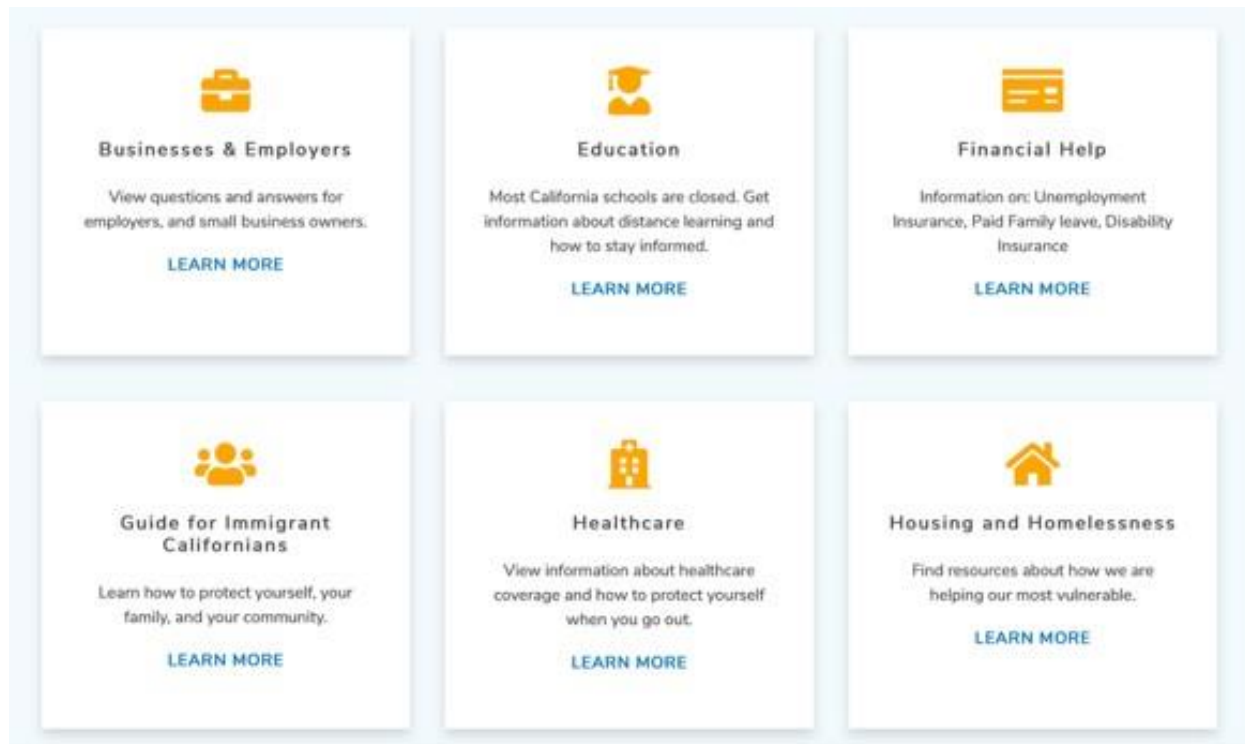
Businesses & Employers

View questions and answers for employers, and small business owners.

LEARN MORE

Education

Most California schools are closed. Get information about distance learning and how to stay informed.

LEARN MORE

Financial Help

Information on: Unemployment Insurance, Paid Family leave, Disability Insurance

LEARN MORE

Guide for Immigrant Californians

Learn how to protect yourself, your family, and your community.

LEARN MORE

Healthcare

View information about healthcare coverage and how to protect yourself when you go out.

LEARN MORE

Housing and Homelessness

Find resources about how we are helping our most vulnerable.

LEARN MORE